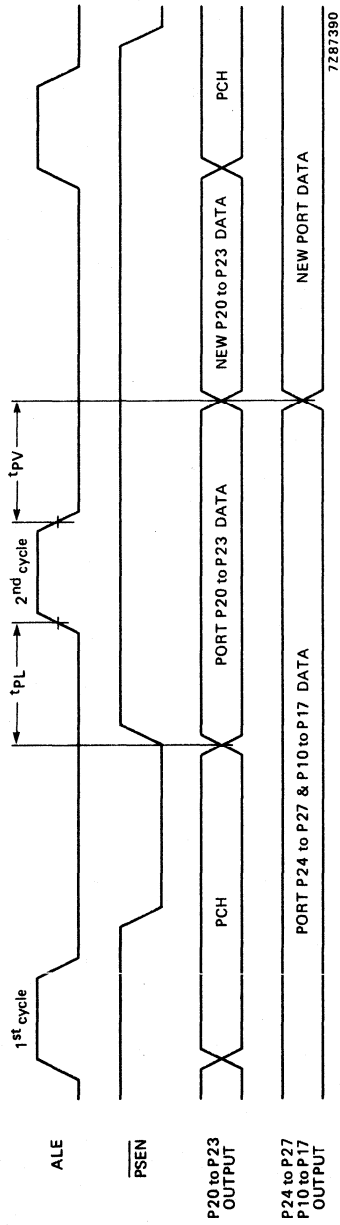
ALE

$\overline{PSEN}$

P20 to P23 OUTPUT

P24 to P27 P10 to P17 OUTPUT

1st cycle

$t_{PL}$

2nd cycle

$t_{PV}$

PCH

PORT P20 to P23 DATA

NEW P20 to P23 DATA

PCH

PORT P24 to P27 & P10 to P17 DATA

NEW PORT DATA

7287390